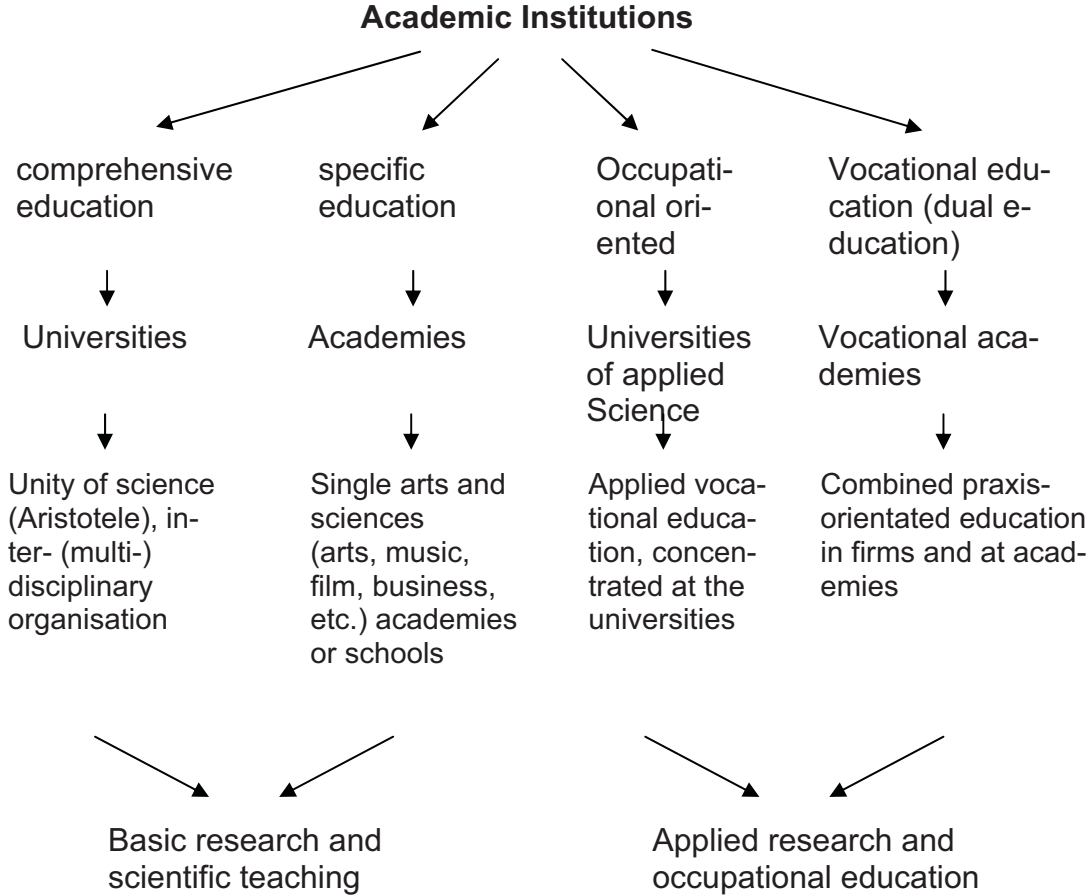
Academic Institutions

comprehensive education

Universities

Unity of science (Aristotele), inter- (multi-) disciplinary organisation

specific education

Academies

Single arts and sciences (arts, music, film, business, etc.) academies or schools

Occupational oriented

Universities of applied Science

Applied vocational education, concentrated at the universities

Vocational education (dual education)

Vocational academies

Combined praxis-orientated education in firms and at academies

Basic research and scientific teaching

Applied research and occupational education